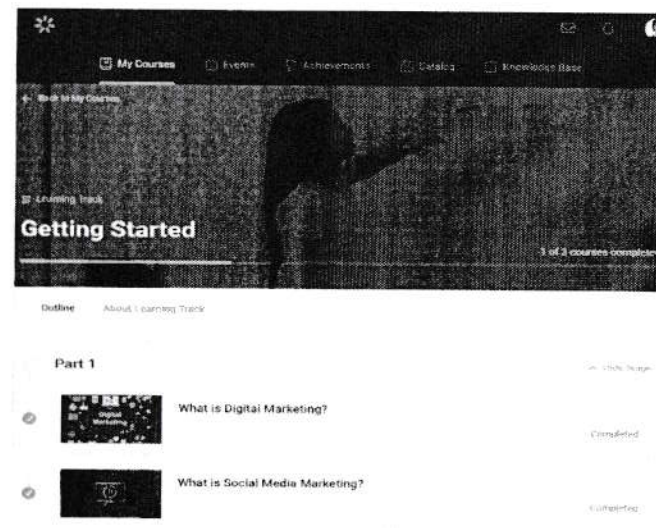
My Courses Events Achievements Catalog Knowledge Base

← Back to My Courses

Learning Track

Getting Started

1 of 2 courses completed

Outline About Learning Track

Part 1

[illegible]

Digital Marketing

What is Digital Marketing?

Completed

What is Social Media Marketing?

Completed